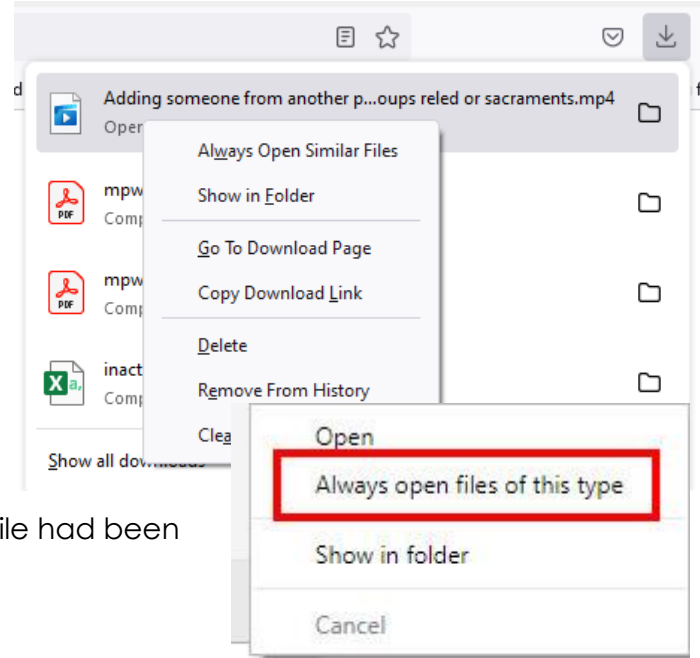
d

f

Adding someone from another p...oups reled or sacraments.mp4

Oper

Always Open Similar Files

Show in Folder

Go To Download Page

Copy Download Link

Delete

Remove From History

Clea

mpw

Comp

mpw

Comp

inact

Comp

Show all downloads

Open

Always open files of this type

Show in folder

Cancel

ile had been